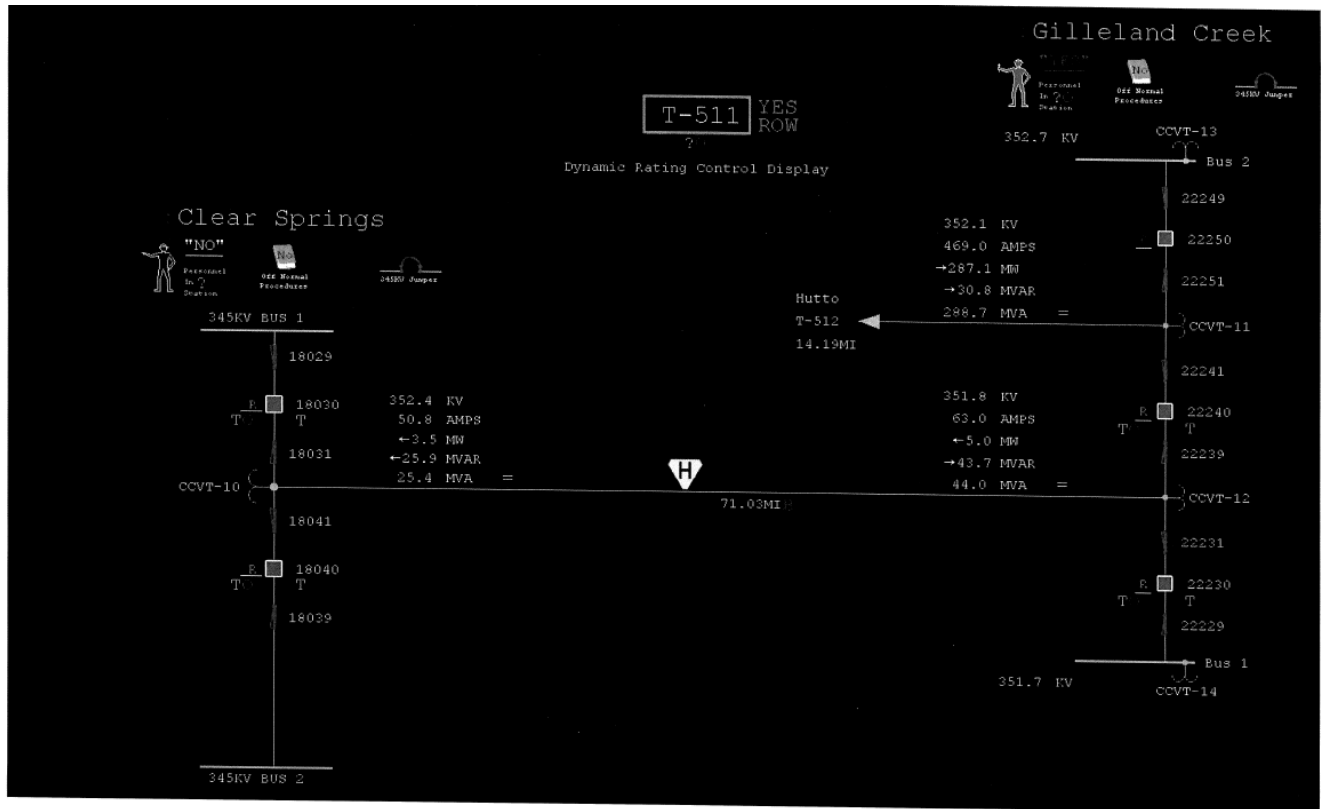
Gilleland Creek

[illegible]
Personnel In ? Station

No
Off Normal Procedures

345KV Jumper

T-511 YES ROW
?

Dynamic Rating Control Display

352.7 KV
CCVT-13
Bus 2
22249

Clear Springs

"NO"
Personnel In ? Station

No
Off Normal Procedures

345KV Jumper

352.1 KV
469.0 AMPS
→287.1 MW
→30.8 MVAR
288.7 MVA =

22250
22251

Hutto
T-512
14.19MI

CCVT-11

345KV BUS 1
18029
R
T
18030
T
18031
CCVT-10
18041
R
T
18040
T
18039

352.4 KV
50.8 AMPS
←3.5 MW
←25.9 MVAR
25.4 MVA =

H

71.03MI

351.8 KV
63.0 AMPS
←5.0 MW
→43.7 MVAR
44.0 MVA =

22241
R
T
22240
T
22239
CCVT-12
22231
R
T
22230
T
22229
Bus 1
351.7 KV
CCVT-14

345KV BUS 2